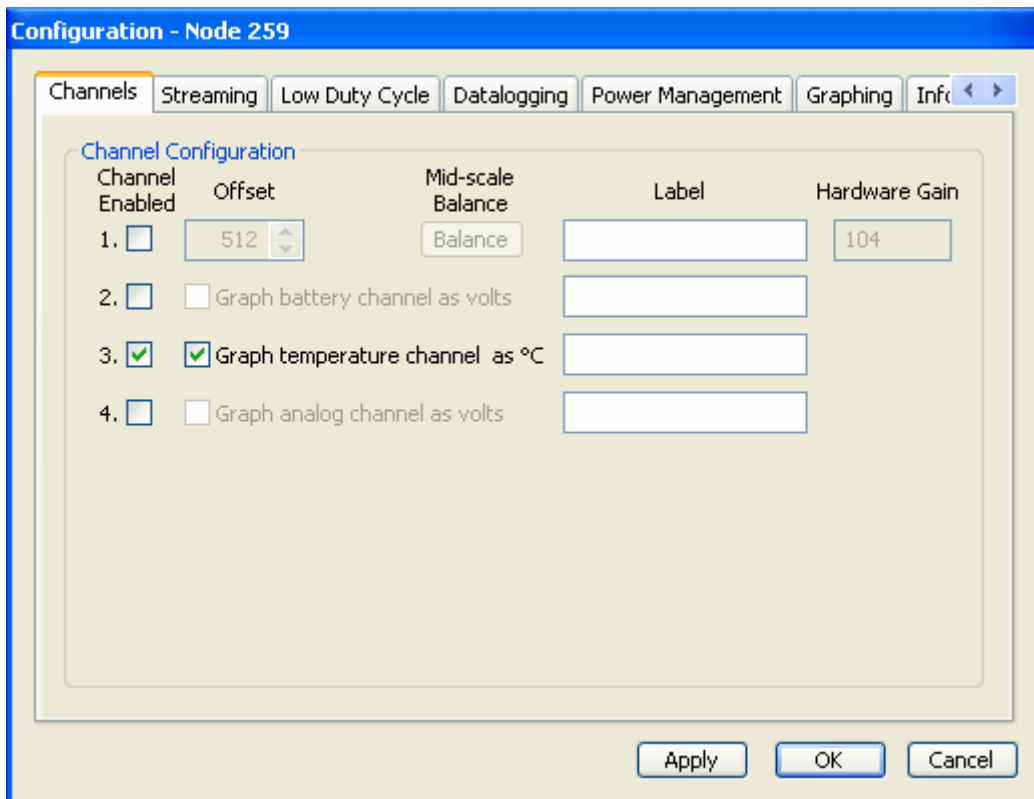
Configuration - Node 259

Channels | Streaming | Low Duty Cycle | Datalogging | Power Management | Graphing | Info

Channel Configuration

Channel Enabled | Offset | Mid-scale Balance | Label | Hardware Gain

1. 512 Balance 104

2. Graph battery channel as volts

3. Graph temperature channel as °C

4. Graph analog channel as volts

Apply | OK | Cancel